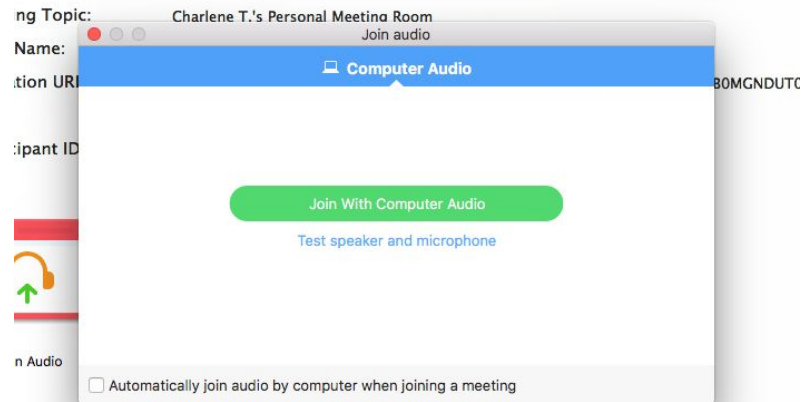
ng Topic: Charlene T.'s Personal Meeting Room

Name:

tion URI

B0MGNDUT0

cipant ID

n Audio

Join audio

Computer Audio

Join With Computer Audio

Test speaker and microphone

Automatically join audio by computer when joining a meeting